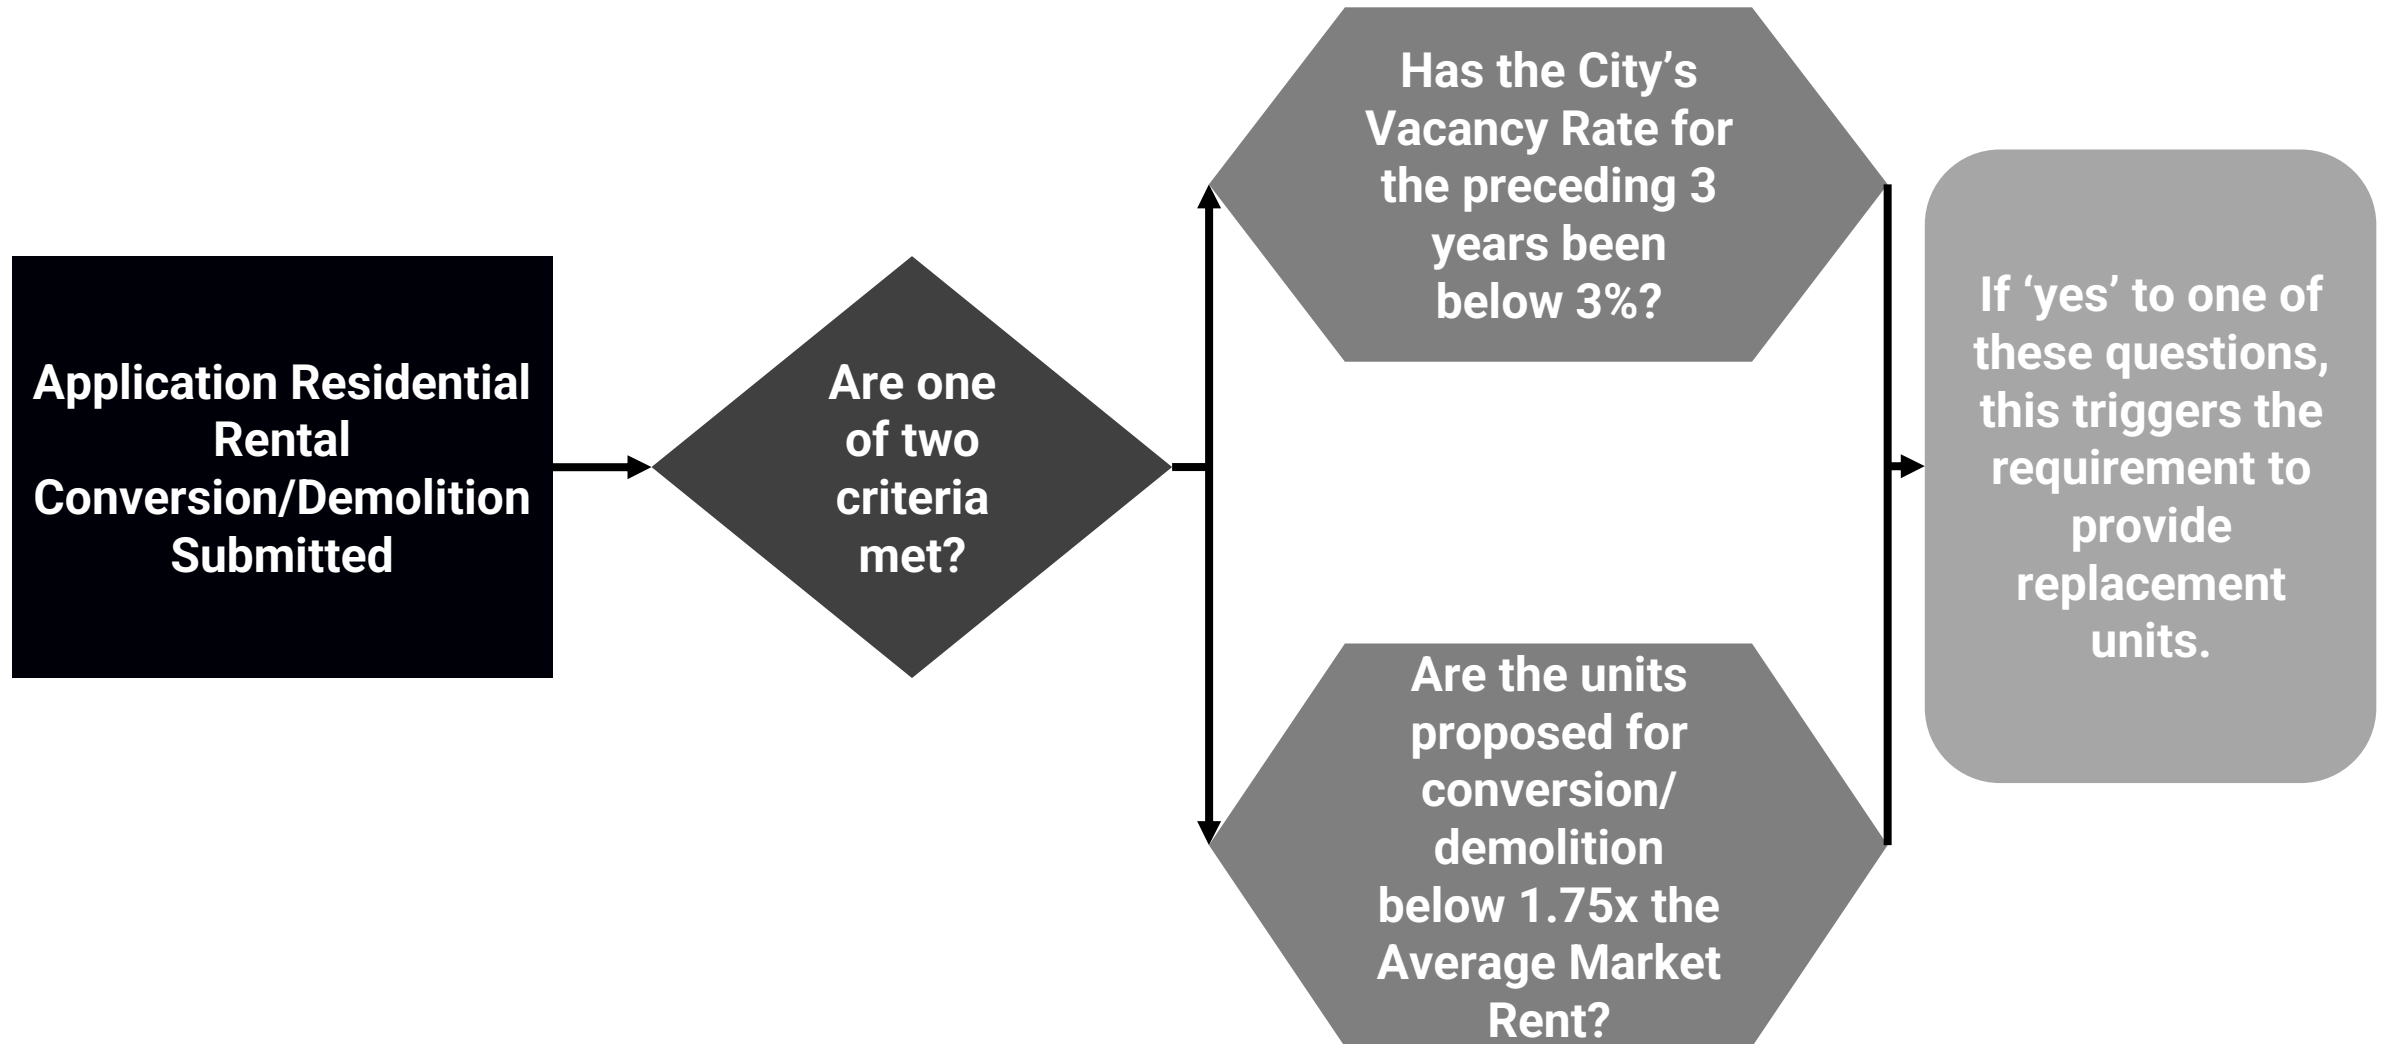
Application Residential Rental Conversion/Demolition Submitted

Are one of two criteria met?

Has the City’s Vacancy Rate for the preceding 3 years been below 3%?

Are the units proposed for conversion/ demolition below 1.75x the Average Market Rent?

If ‘yes’ to one of these questions, this triggers the requirement to provide replacement units.